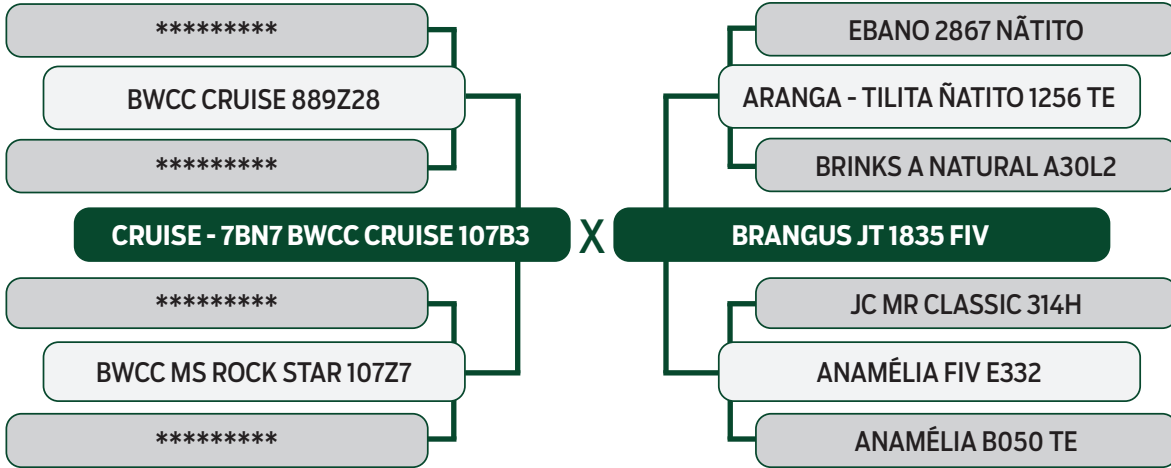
*********

BWCC CRUISE 889Z28

*********

CRUISE - 7BN7 BWCC CRUISE 107B3

*********

BWCC MS ROCK STAR 107Z7

*********

X

EBANO 2867 NÃTITO

ARANGA - TILITA ÑATITO 1256 TE

BRINKS A NATURAL A30L2

BRANGUS JT 1835 FIV

JC MR CLASSIC 314H

ANAMÉLIA FIV E332

ANAMÉLIA B050 TE